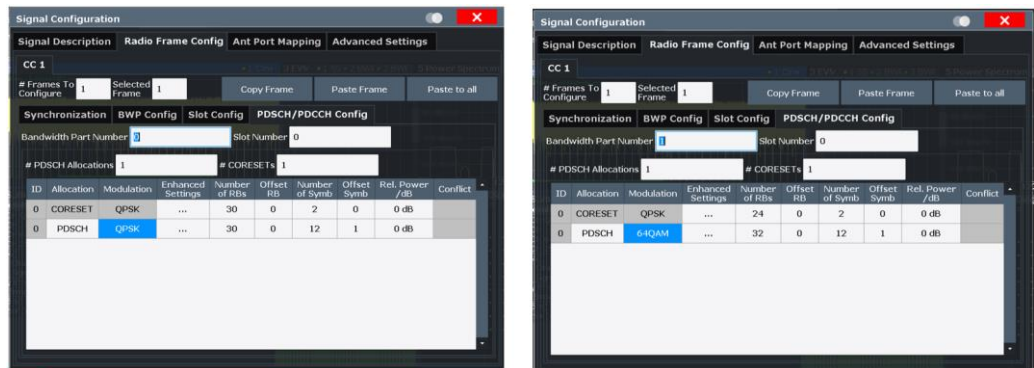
Signal Configuration

Signal Description | Radio Frame Config | Ant Port Mapping | Advanced Settings

CC 1

# Frames To Configure 1 | Selected Frame 1 | Copy Frame | Paste Frame | Paste to all

Synchronization | BWP Config | Slot Config | PDSCH/PDCCH Config

Bandwidth Part Number 0 | Slot Number 0

# PDSCH Allocations 1 | # CORESETs 1

| ID | Allocation | Modulation | Enhanced Settings | Number of RBs | Offset RB | Number of Symb | Offset Symb | Rel. Power /dB | Conflict |
|---|---|---|---|---|---|---|---|---|---|
| 0 | CORESET | QPSK | ... | 30 | 0 | 2 | 0 | 0 dB | |
| 0 | PDSCH | QPSK | ... | 30 | 0 | 12 | 1 | 0 dB | |

Signal Configuration

Signal Description | Radio Frame Config | Ant Port Mapping | Advanced Settings

CC 1

# Frames To Configure 1 | Selected Frame 1 | Copy Frame | Paste Frame | Paste to all

Synchronization | BWP Config | Slot Config | PDSCH/PDCCH Config

Bandwidth Part Number 1 | Slot Number 0

# PDSCH Allocations 1 | # CORESETs 1

| ID | Allocation | Modulation | Enhanced Settings | Number of RBs | Offset RB | Number of Symb | Offset Symb | Rel. Power /dB | Conflict |
|---|---|---|---|---|---|---|---|---|---|
| 0 | CORESET | QPSK | ... | 24 | 0 | 2 | 0 | 0 dB | |
| 0 | PDSCH | 64QAM | ... | 32 | 0 | 12 | 1 | 0 dB | |